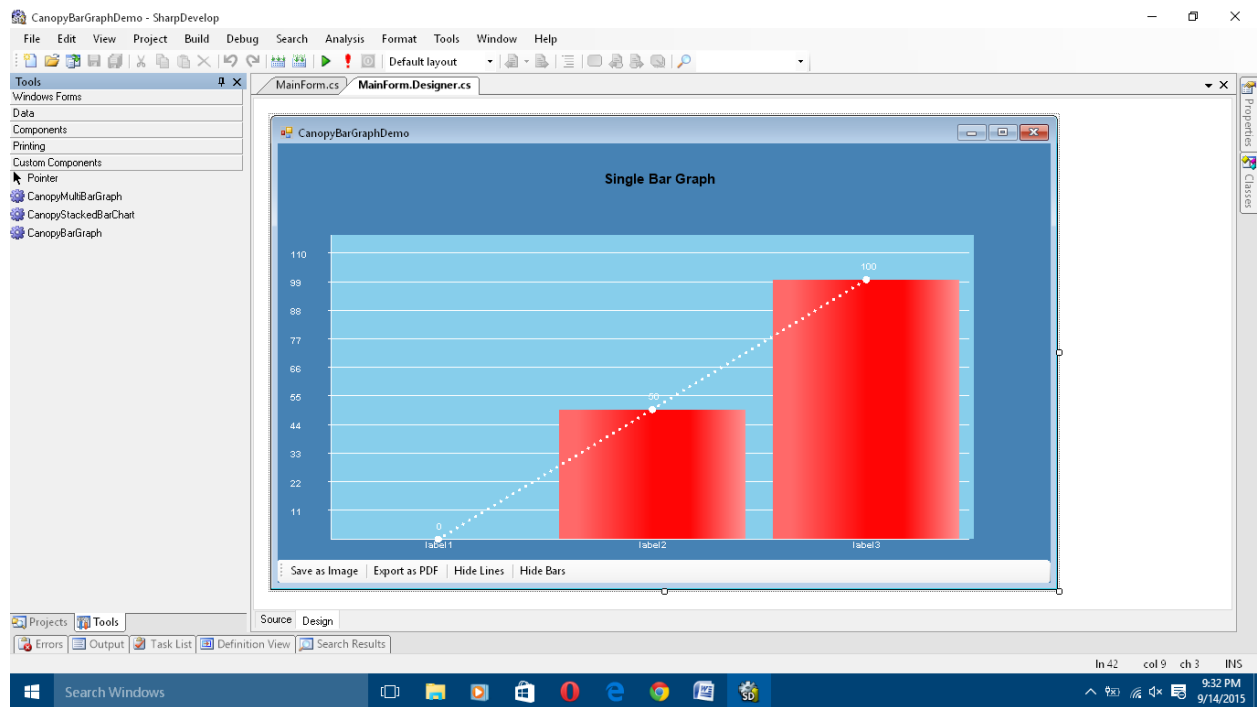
CanopyBarGraphDemo - SharpDevelop

File Edit View Project Build Debug Search Analysis Format Tools Window Help

Default layout

Tools
Windows Forms
Data
Components
Printing
Custom Components
Pointer
CanopyMultiBarGraph
CanopyStackedBarChart
CanopyBarGraph

MainForm.cs MainForm.Designer.cs

CanopyBarGraphDemo

Single Bar Graph

110
99
88
77
66
55
44
33
22
11

100
50
0

label1 label2 label3

Save as Image | Export as PDF | Hide Lines | Hide Bars

Properties Classes

Projects Tools

Source Design

Errors Output Task List Definition View Search Results

ln 42 col 9 ch 3 INS

Search Windows

9:32 PM
9/14/2015